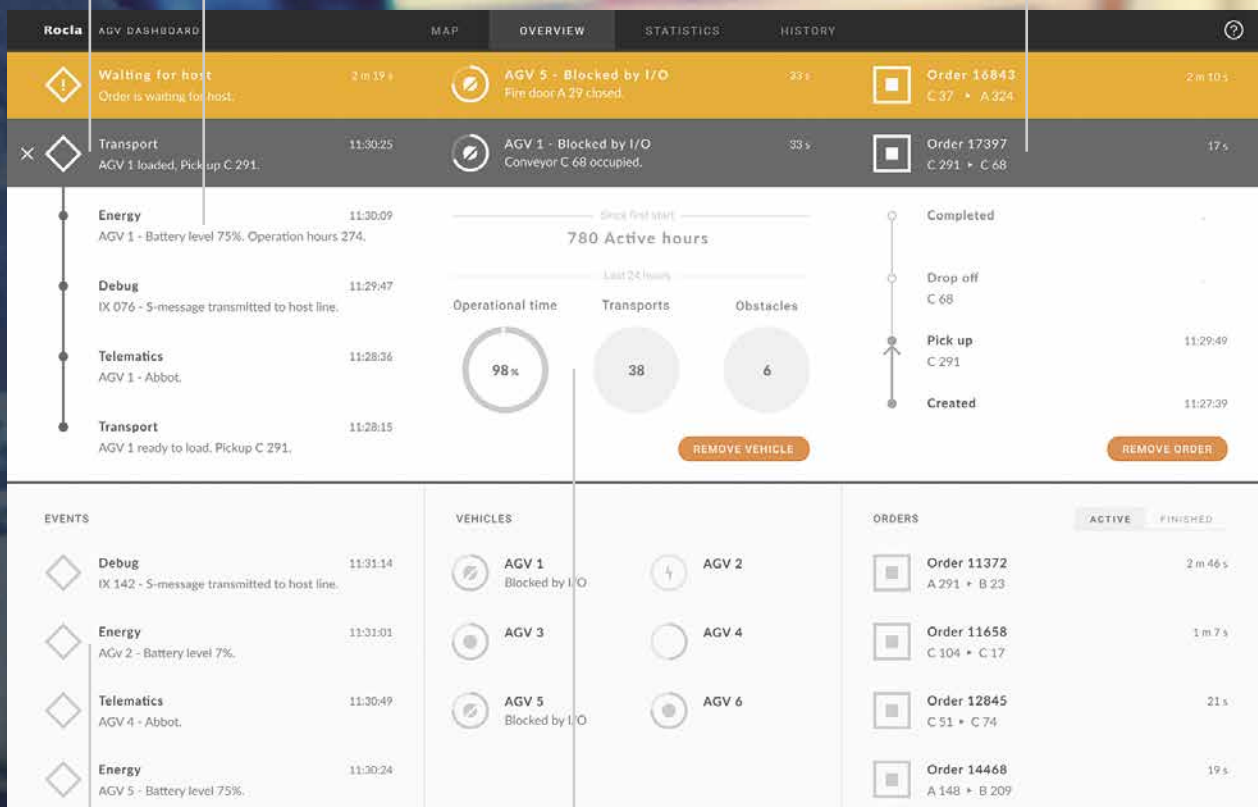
Rocla AGV DASHBOARD

MAP OVERVIEW STATISTICS HISTORY

Waiting for host 2 m 19 s
Order is waiting for host.

AGV 5 - Blocked by I/O 33 s
Fire door A 29 closed.

Order 16843 2 m 10 s
C 37 ▸ A 324

Transport 11:30:25
AGV 1 loaded. Pick up C 291.

AGV 1 - Blocked by I/O 33 s
Conveyor C 68 occupied.

Order 17397 17 s
C 291 ▸ C 68

Energy 11:30:09
AGV 1 - Battery level 75%. Operation hours 274.

Debug 11:29:47
IX 076 - S-message transmitted to host line.

Telematics 11:28:36
AGV 1 - Abbot.

Transport 11:28:15
AGV 1 ready to load. Pickup C 291.

Since first start
780 Active hours
Last 24 hours

Operational time
98 %

Transports
38

Obstacles
6

REMOVE VEHICLE

Completed -

Drop off -
C 68

Pick up 11:29:49
C 291

Created 11:27:39

REMOVE ORDER

EVENTS

Debug 11:31:14
IX 142 - S-message transmitted to host line.

Energy 11:31:01
AGV 2 - Battery level 7%.

Telematics 11:30:49
AGV 4 - Abbot.

Energy 11:30:24
AGV 5 - Battery level 75%.

VEHICLES

AGV 1
Blocked by I/O

AGV 2

AGV 3

AGV 4

AGV 5
Blocked by I/O

AGV 6

ORDERS

ACTIVE FINISHED

Order 11372 2 m 46 s
A 291 ▸ B 23

Order 11658 1 m 7 s
C 104 ▸ C 17

Order 12845 21 s
C 51 ▸ C 74

Order 14468 19 s
A 148 ▸ B 209